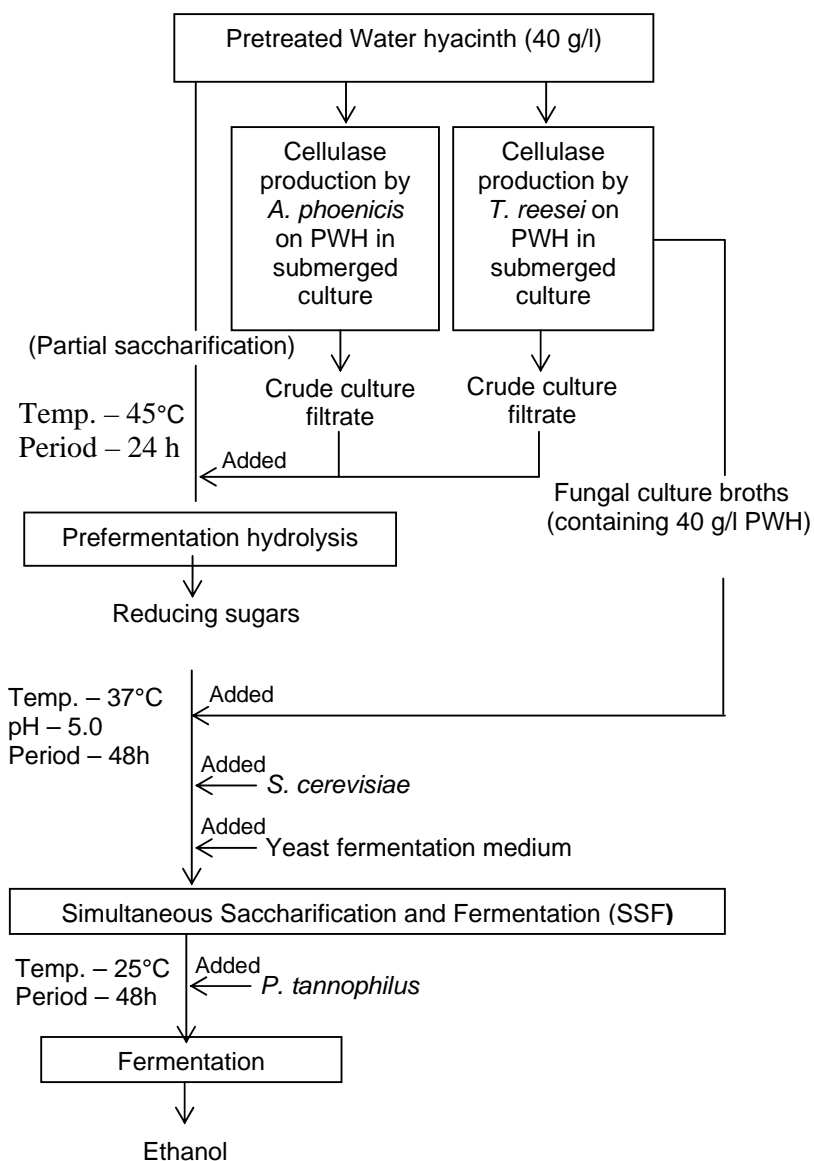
Pretreated Water hyacinth (40 g/l)

Cellulase production by A. phoenicis on PWH in submerged culture

Cellulase production by T. reesei on PWH in submerged culture

(Partial saccharification)

Crude culture filtrate

Crude culture filtrate

Temp. – 45°C
Period – 24 h

Added

Fungal culture broths (containing 40 g/l PWH)

Prefermentation hydrolysis

Reducing sugars

Temp. – 37°C
pH – 5.0
Period – 48h

Added

Added
S. cerevisiae

Added
Yeast fermentation medium

Simultaneous Saccharification and Fermentation (SSF)

Temp. – 25°C
Period – 48h

Added
P. tannophilus

Fermentation

Ethanol